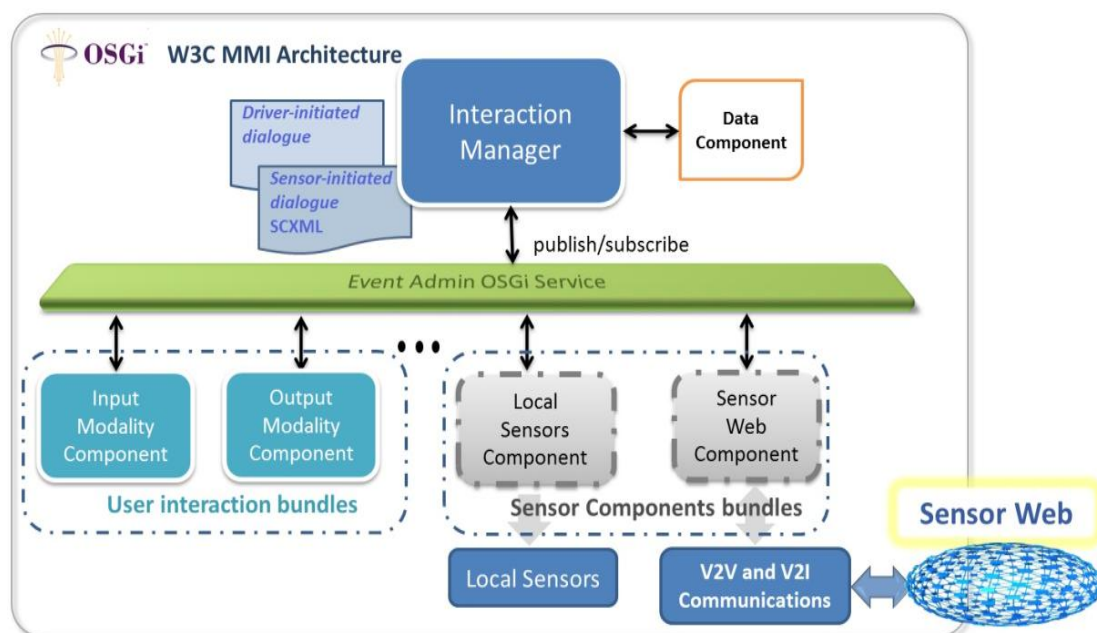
OSGi W3C MMI Architecture

Driver-initiated dialogue

Sensor-initiated dialogue SCXML

Interaction Manager

Data Component

publish/subscribe

Event Admin OSGi Service

Input Modality Component

Output Modality Component

User interaction bundles

Local Sensors Component

Sensor Web Component

Sensor Components bundles

Sensor Web

Local Sensors

V2V and V2I Communications